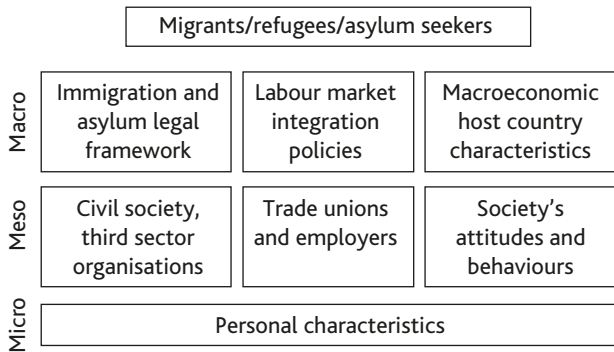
Migrants/refugees/asylum seekers

Macro

Immigration and asylum legal framework

Labour market integration policies

Macroeconomic host country characteristics

Meso

Civil society, third sector organisations

Trade unions and employers

Society's attitudes and behaviours

Micro

Personal characteristics